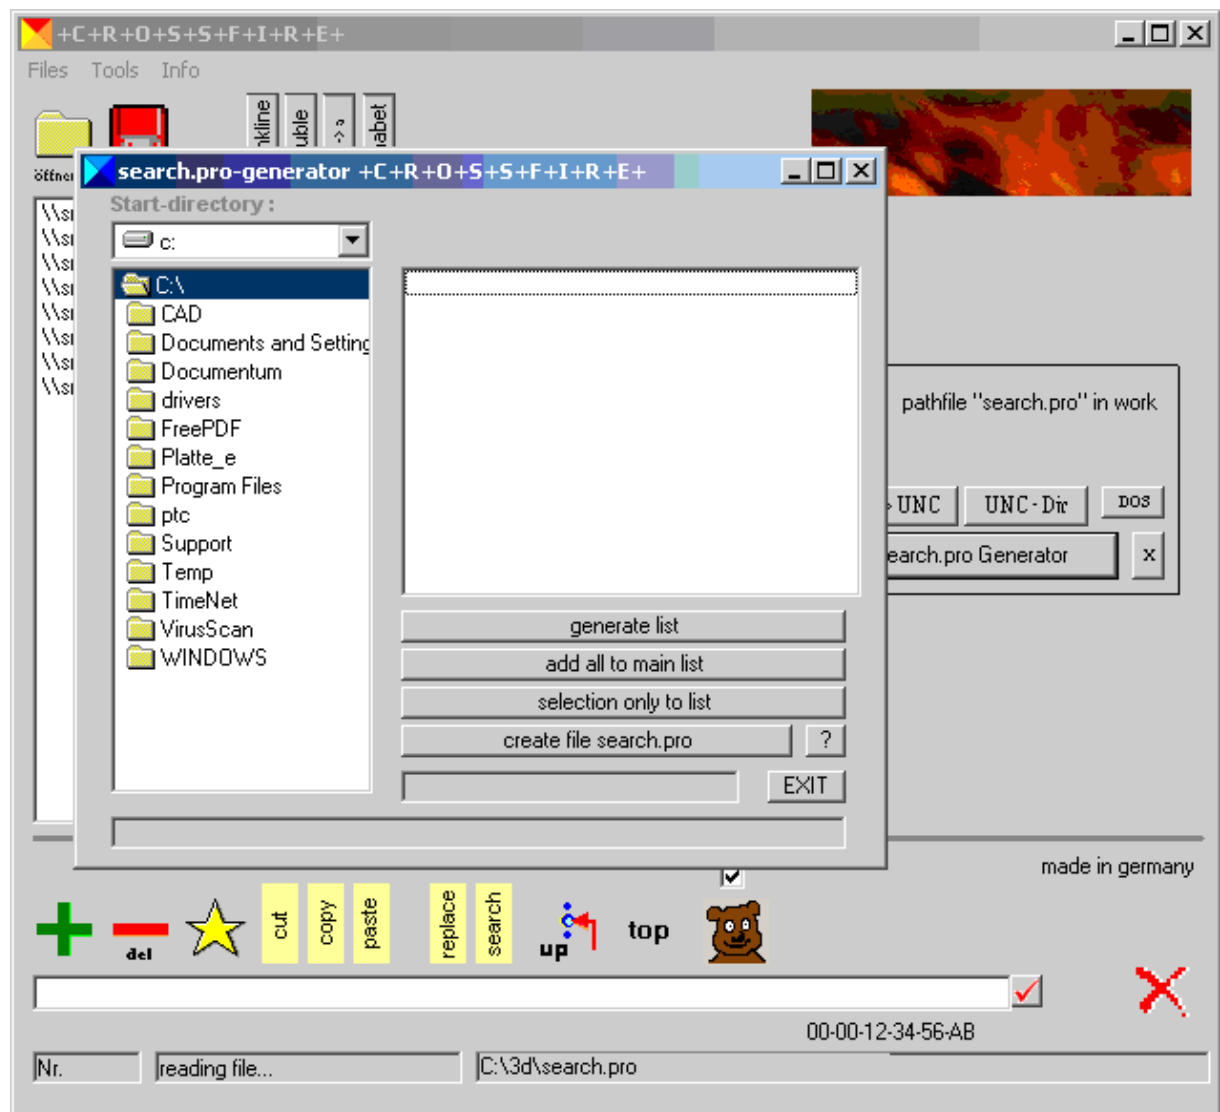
+C+R+O+S+S+F+I+R+E+

Files Tools Info

öffne

nkline
uble
-> a
abet

search.pro-generator +C+R+O+S+S+F+I+R+E+

Start-directory :

c:

C:\
CAD
Documents and Setting
Documentum
drivers
FreePDF
Platte_e
Program Files
ptc
Support
Temp
TimeNet
VirusScan
WINDOWS

generate list
add all to main list
selection only to list
create file search.pro
?
EXIT

\\s
\\s
\\s
\\s
\\s
\\s
\\s
\\s

pathfile "search.pro" in work

UNC
UNC-Dir
DOS

earch.pro Generator
x

made in germany

del
cut
copy
paste
replace
search
up
top

00-00-12-34-56-AB

Nr.
reading file...
C:\3d\search.pro